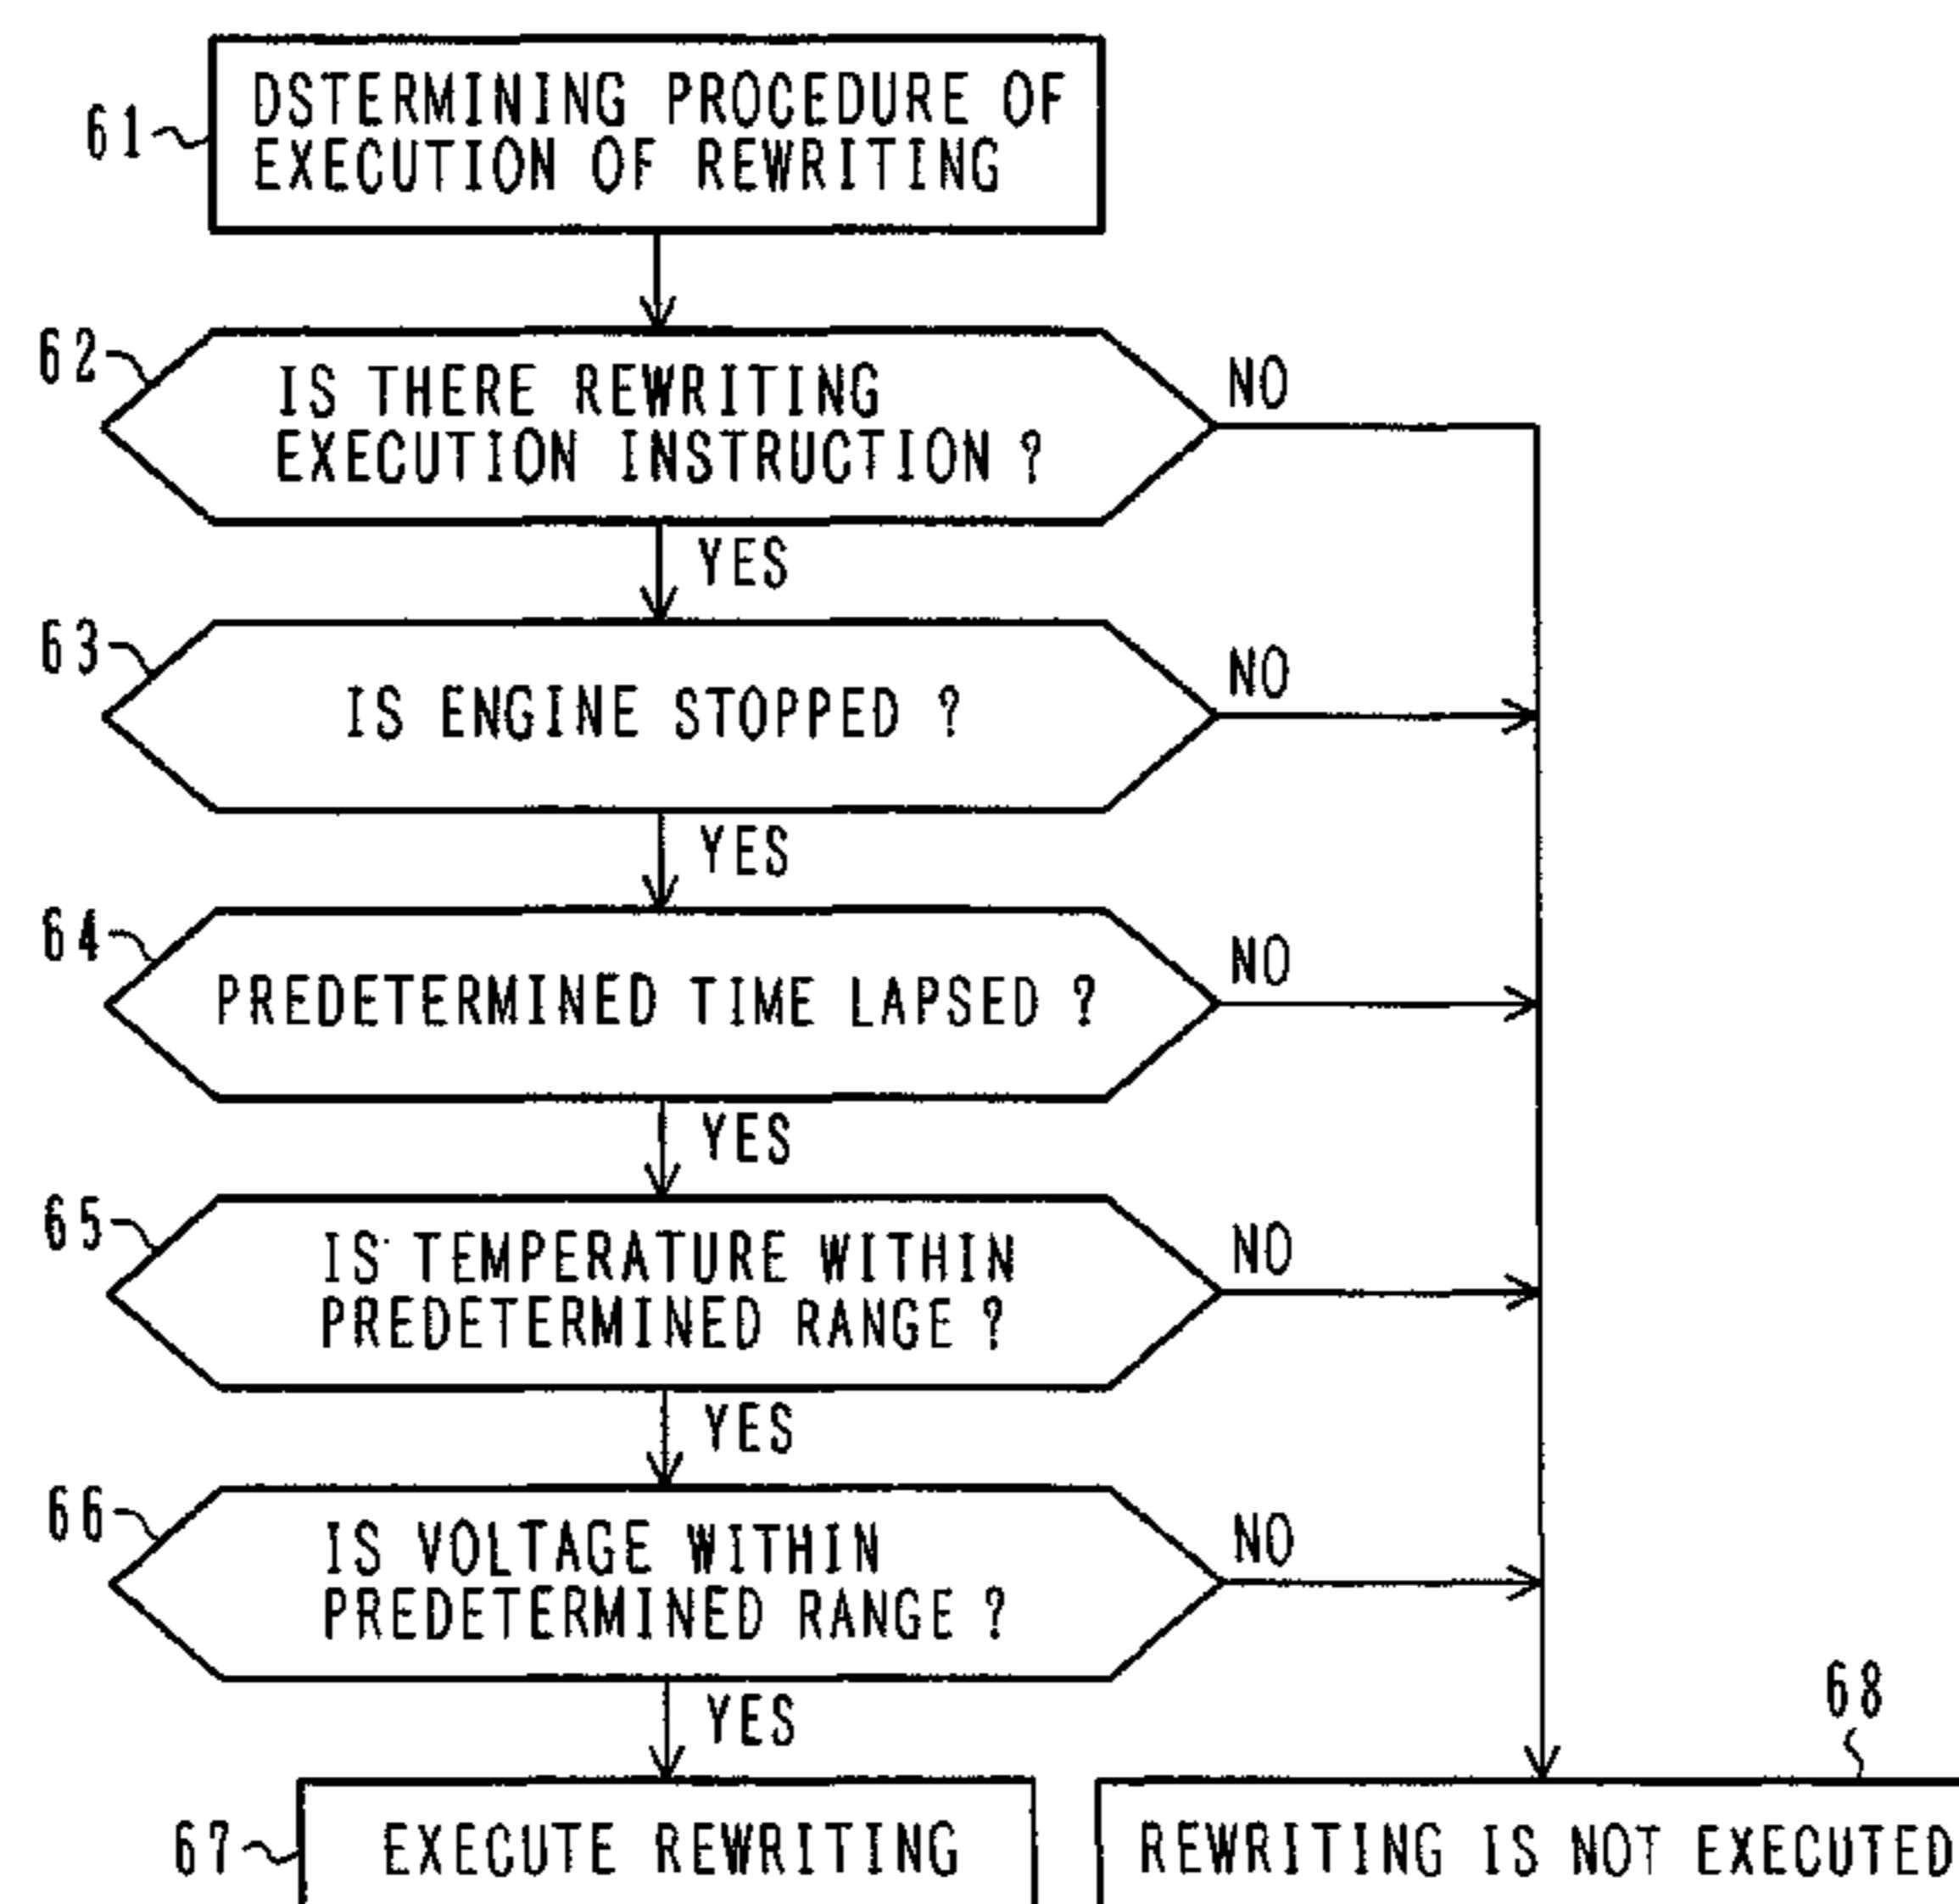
61
DSTERMINING PROCEDURE OF EXECUTION OF REWRITING

62
IS THERE REWRITING EXECUTION INSTRUCTION ?
NO
YES

63
IS ENGINE STOPPED ?
NO
YES

64
PREDETERMINED TIME LAPSED ?
NO
YES

65
IS TEMPERATURE WITHIN PREDETERMINED RANGE ?
NO
YES

66
IS VOLTAGE WITHIN PREDETERMINED RANGE ?
NO
YES

67
EXECUTE REWRITING

68
REWRITING IS NOT EXECUTED